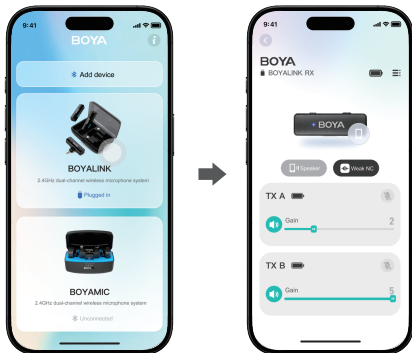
9:41

BOYA

Add device

BOYALINK

2.4GHz dual-channel wireless microphone system

Plugged in

BOYAMIC

2.4GHz dual-channel wireless microphone system

Unconnected

9:41

BOYA

BOYALINK RX

BOYA

Speaker

Weak NC

TX A

Gain

2

TX B

Gain

5